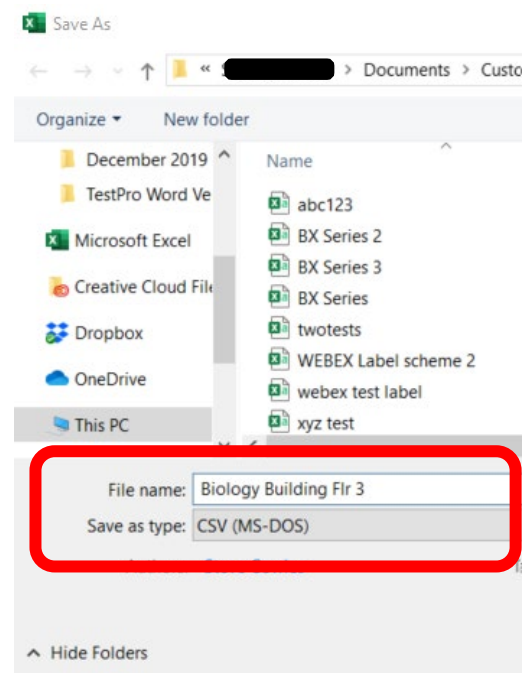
Save As

« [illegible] > Documents > Custo

Organize ▾ New folder

December 2019
TestPro Word Ve
Microsoft Excel
Creative Cloud Fil
Dropbox
OneDrive
This PC

Name

abc123
BX Series 2
BX Series 3
BX Series
twotests
WEBEX Label scheme 2
webex test label
xyz test

File name: Biology Building Flr 3
Save as type: CSV (MS-DOS)

Hide Folders